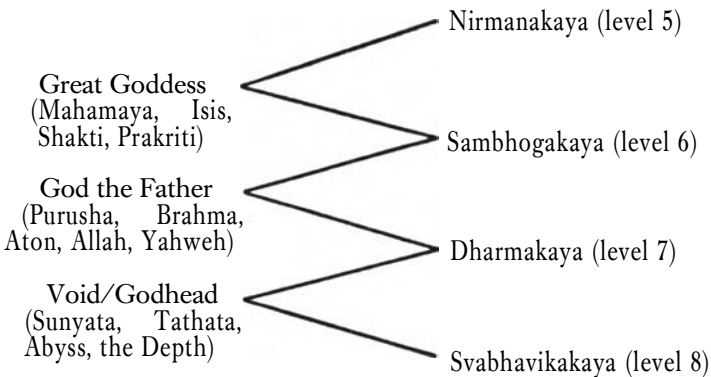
Nirmanakaya (level 5)

Great Goddess
(Mahamaya, Isis, Shakti, Prakriti)

Sambhogakaya (level 6)

God the Father
(Purusha, Brahma, Aton, Allah, Yahweh)

Dharmakaya (level 7)

Void/Godhead
(Sunyata, Tathata, Abyss, the Depth)

Svabhavikakaya (level 8)